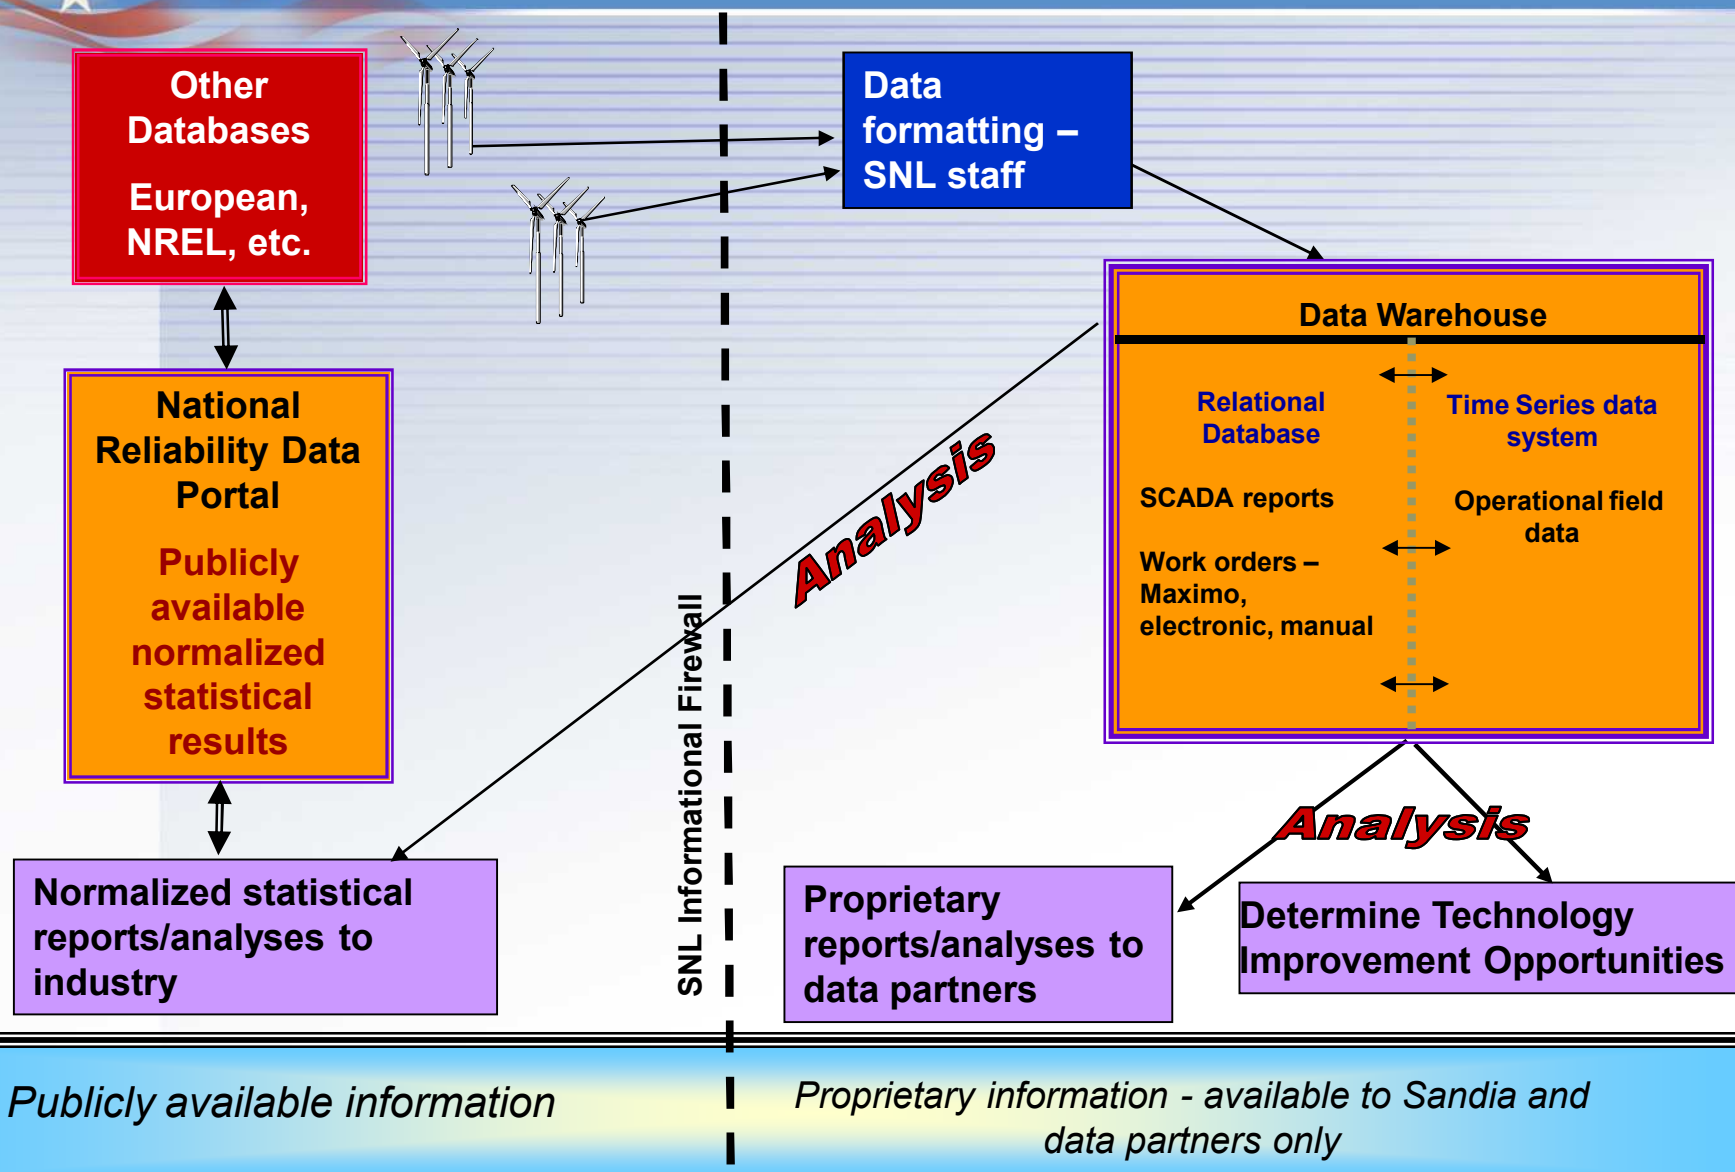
Other Databases

European, NREL, etc.

Data formatting – SNL staff

National Reliability Data Portal

Publicly available normalized statistical results

Data Warehouse

Relational Database

Time Series data system

SCADA reports

Operational field data

Work orders – Maximo, electronic, manual

Analysis

SNL Informational Firewall

Analysis

Normalized statistical reports/analyses to industry

Proprietary reports/analyses to data partners

Determine Technology Improvement Opportunities

Publicly available information

Proprietary information - available to Sandia and data partners only